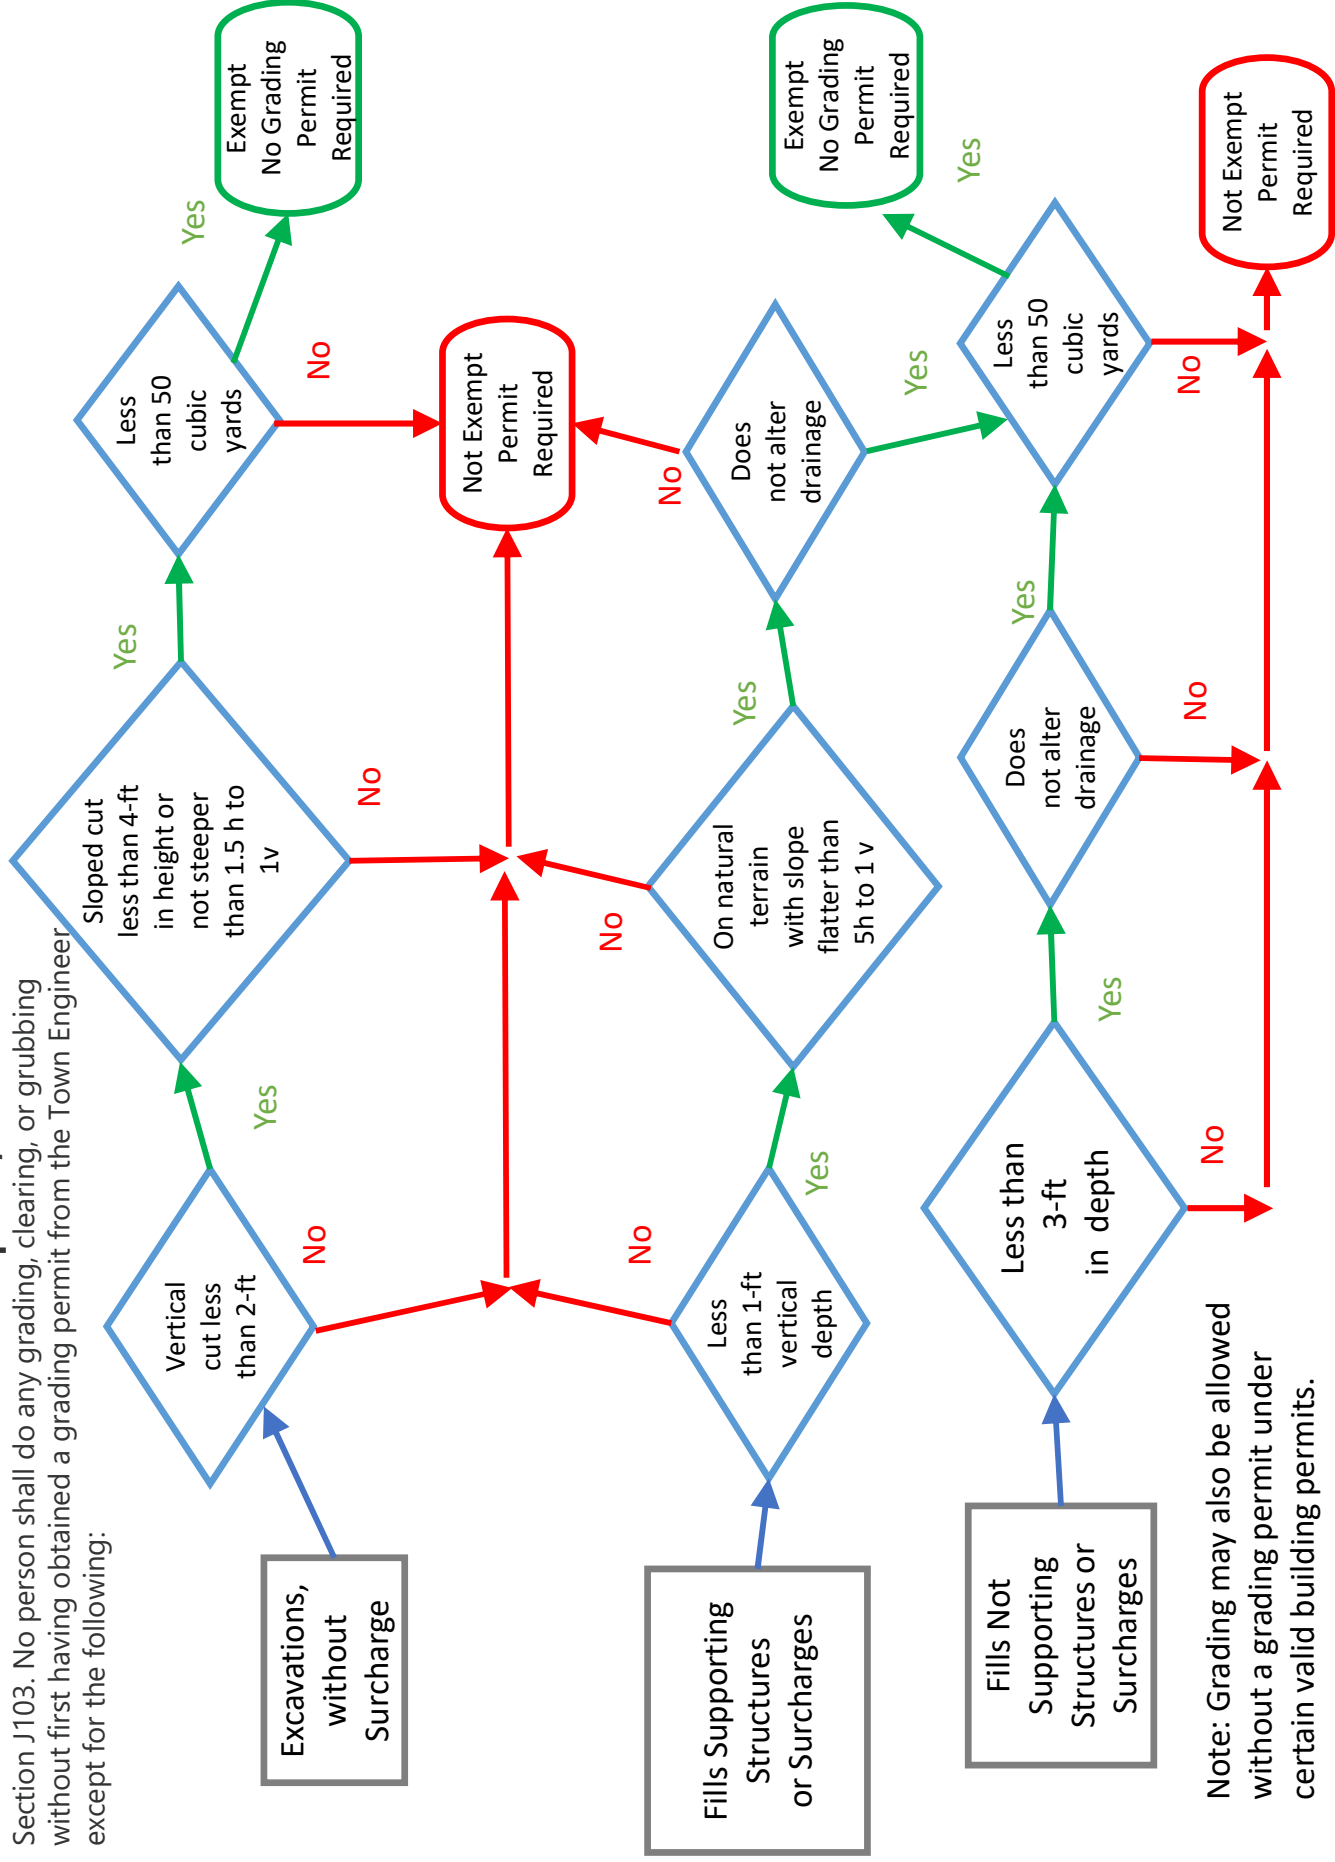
Section J103. No person shall do any grading, clearing, or grubbing without first having obtained a grading permit from the Town Engineer except for the following:

Excavations, without Surcharge

Vertical cut less than 2-ft

Yes

No

Sloped cut less than 4-ft in height or not steeper than 1.5 h to 1v

Yes

No

Less than 50 cubic yards

Yes

No

Exempt No Grading Permit Required

Not Exempt Permit Required

Fills Supporting Structures or Surcharges

Less than 1-ft vertical depth

Yes

No

On natural terrain with slope flatter than 5h to 1 v

Yes

No

Does not alter drainage

Yes

No

Less than 50 cubic yards

Yes

No

Exempt No Grading Permit Required

Not Exempt Permit Required

Fills Not Supporting Structures or Surcharges

Less than 3-ft in depth

Yes

No

Does not alter drainage

Yes

No

Note: Grading may also be allowed without a grading permit under certain valid building permits.